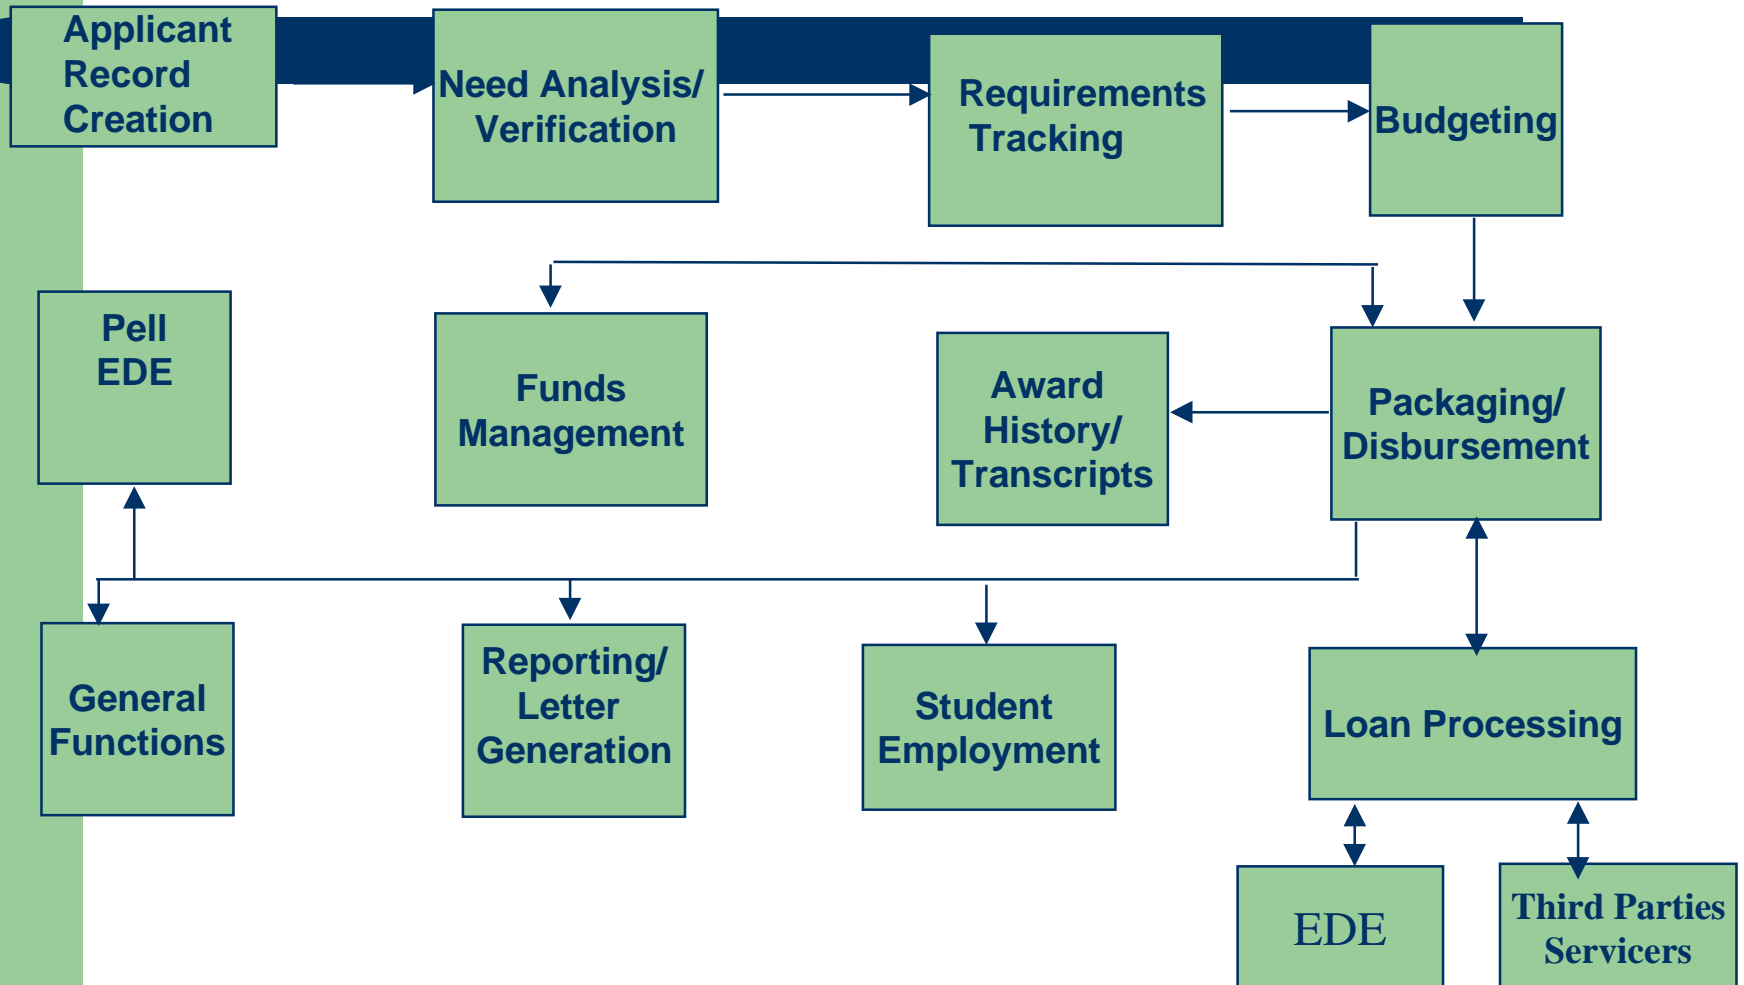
Applicant Record Creation

Need Analysis/ Verification

Requirements Tracking

Budgeting

Pell EDE

Funds Management

Award History/ Transcripts

Packaging/ Disbursement

General Functions

Reporting/ Letter Generation

Student Employment

Loan Processing

EDE

Third Parties Servicers